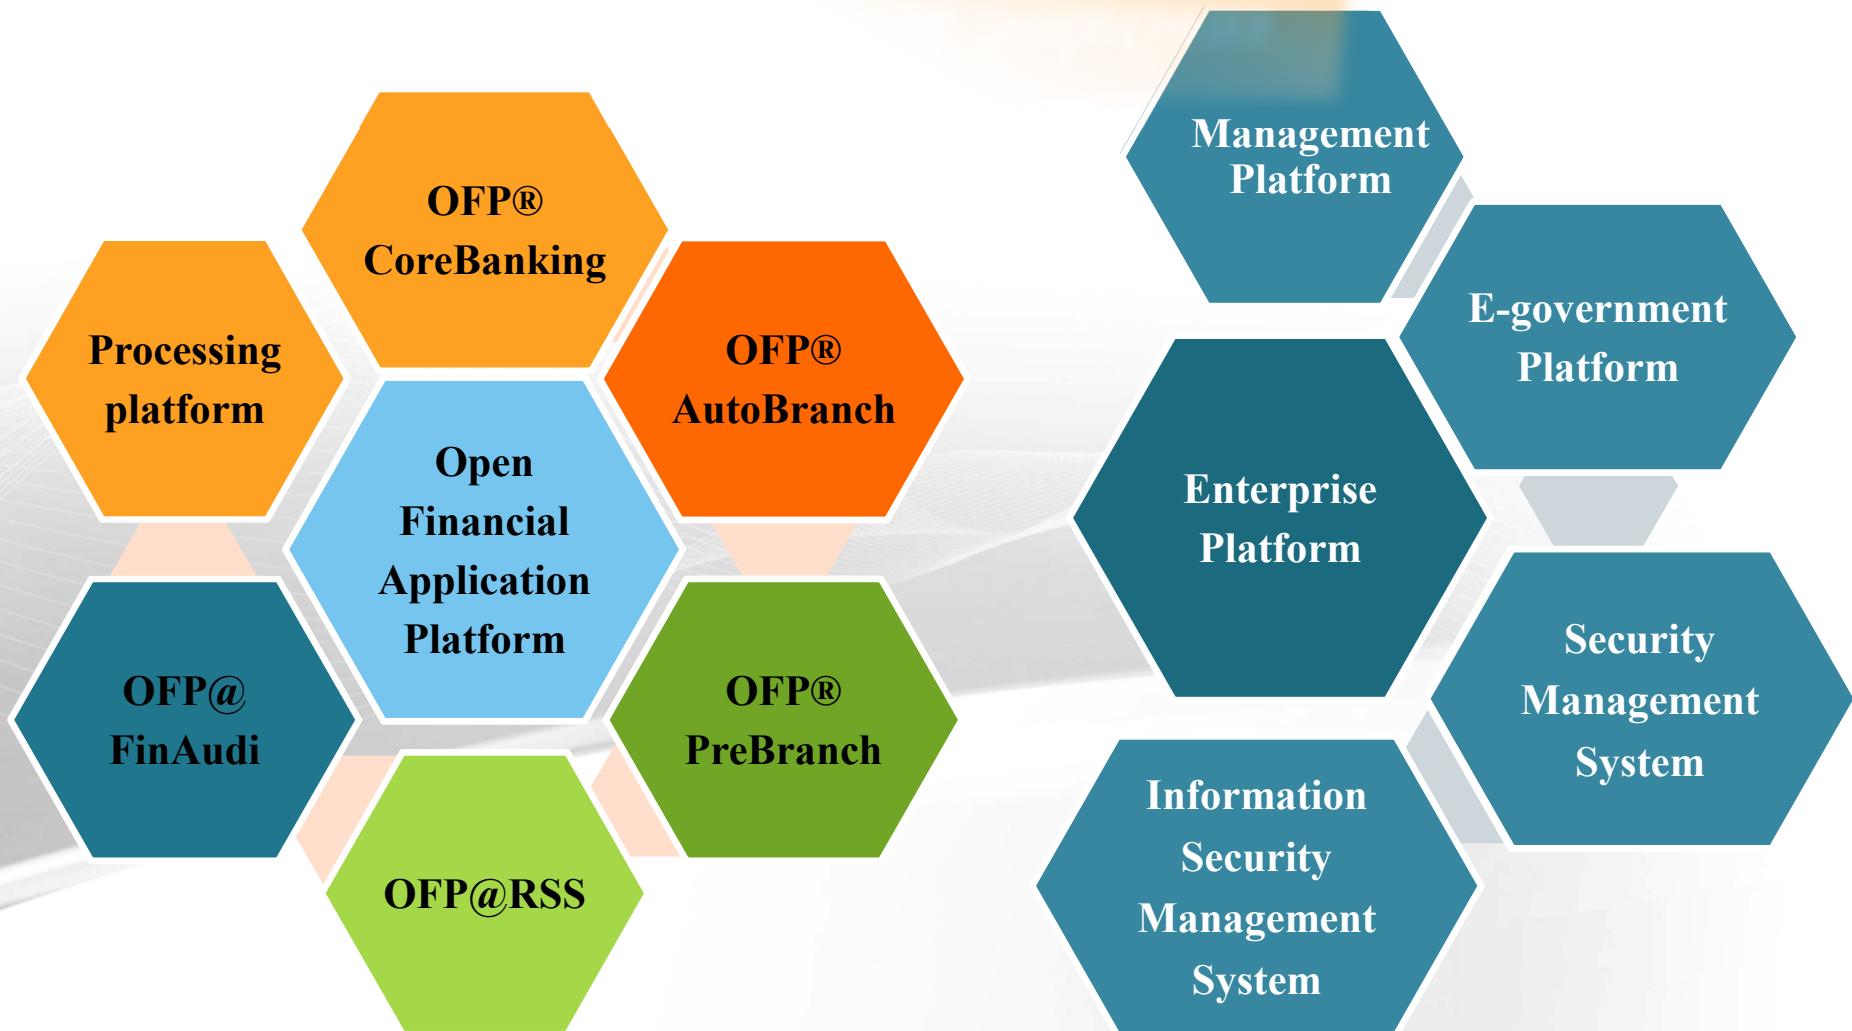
OFP® CoreBanking

Processing platform

OFP® AutoBranch

Open Financial Application Platform

OFP@ FinAudi

OFP® PreBranch

OFP@RSS

Management Platform

E-government Platform

Enterprise Platform

Security Management System

Information Security Management System